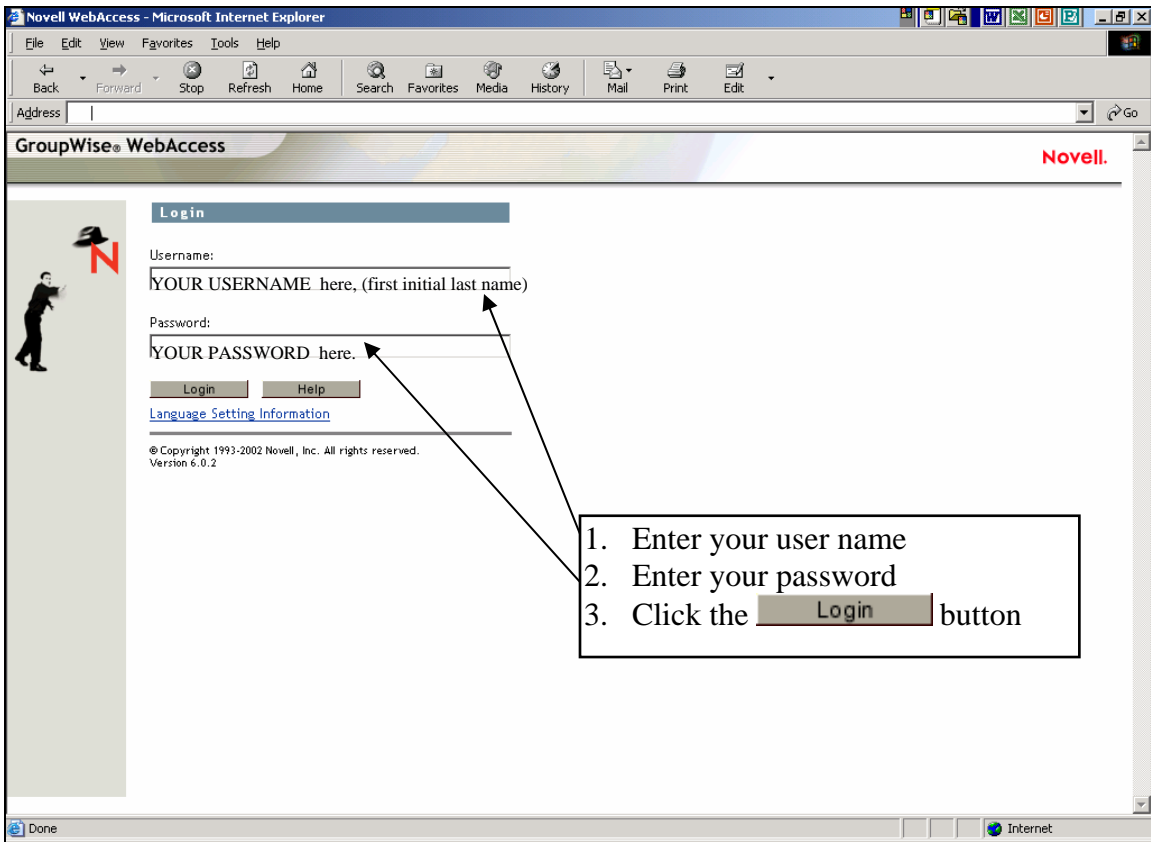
Novell WebAccess - Microsoft Internet Explorer

File Edit View Favorites Tools Help

Back Forward Stop Refresh Home Search Favorites Media History Mail Print Edit

Address Go

GroupWise® WebAccess

Novell.

Login

Username:

YOUR USERNAME here, (first initial last name)

Password:

YOUR PASSWORD here.

Login Help

Language Setting Information

© Copyright 1993-2002 Novell, Inc. All rights reserved.
Version 6.0.2

1. Enter your user name
2. Enter your password
3. Click the Login button

Done

Internet